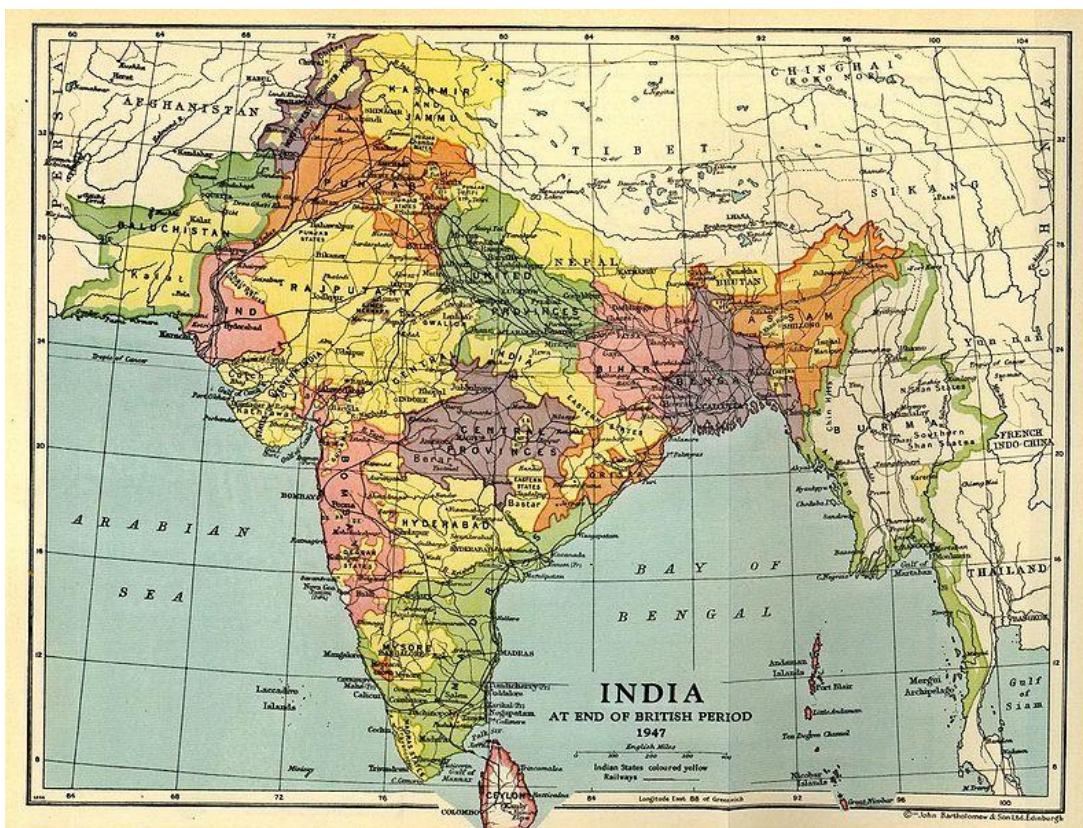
INDIA
AT END OF BRITISH PERIOD
1947

English Miles
Indian States coloured yellow
Railways

Longitude East 88 of Greenwich

John Bartholomew & Son Ltd. Edinburgh

PERSIA
AFGHANISTAN
Herat
Kandahar
KABUL
KASHMIR AND JAMMU
CHINGHAI (KOKO NOR)
TIBET
SIKANG
CHINA
BALUCHISTAN
Kalat
PUNJAB
Bikaner
SIND
Karachi
Hyderabad
RAJPUTANA
Jodhpur
UNITED PROVINCES
NEPAL
LHASA
BHUTAN
ASSAM
SHILLONG
CENTRAL INDIA
GWALIOR
Udaipur
Rewa
BIHAR
BENGAL
CALCUTTA
Tropic of Cancer
CENTRAL PROVINCES
EASTERN STATES
EASTERN STATES
Bastar
BOMBAY
HYDERABAD
BURMA
Southern Shan States
FRENCH INDO-CHINA
THAILAND
ARABIAN
SEA
BAY OF
BENGAL
MYSORE
MADRAS
Goa
Mangalore
Calicut
Cochin
Laccadive Islands
Pondicherry
Karikal
Trivandrum
C. Comorin
Gulf of Manaar
CEYLON
COLOMBO
Trincomalee
Andaman Islands
Port Blair
Little Andaman
Ten Degree Channel
Nicobar Islands
Great Nicobar
Mergui Archipelago
Gulf of Siam
Gulf of Martaban
BANGKOK
Vizagapatam
Masulipatam
Cocanada
Rangoon
Akyab

60 64 68 72 76 80 84 88 92 96 100 104
32 28 24 20 16 12 8